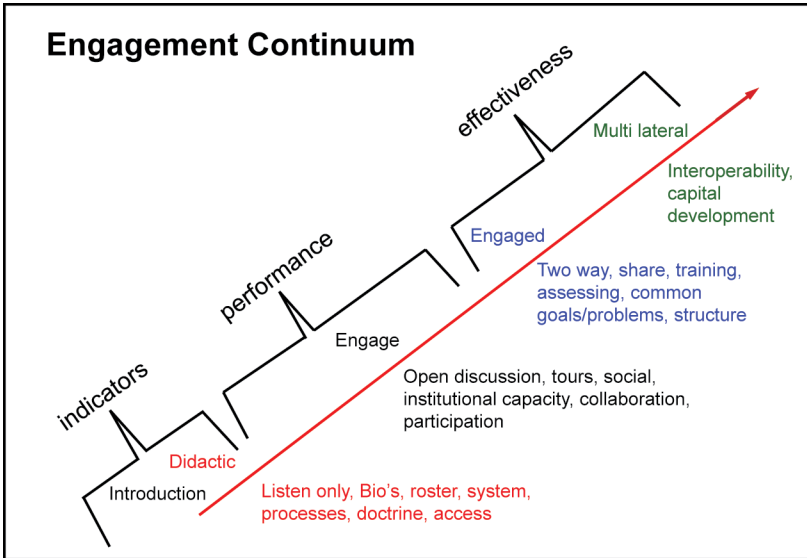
Engagement Continuum

effectiveness

Multi lateral

Interoperability, capital development

performance

Engaged

Two way, share, training, assessing, common goals/problems, structure

Engage

indicators

Open discussion, tours, social, institutional capacity, collaboration, participation

Didactic

Introduction

Listen only, Bio's, roster, system, processes, doctrine, access